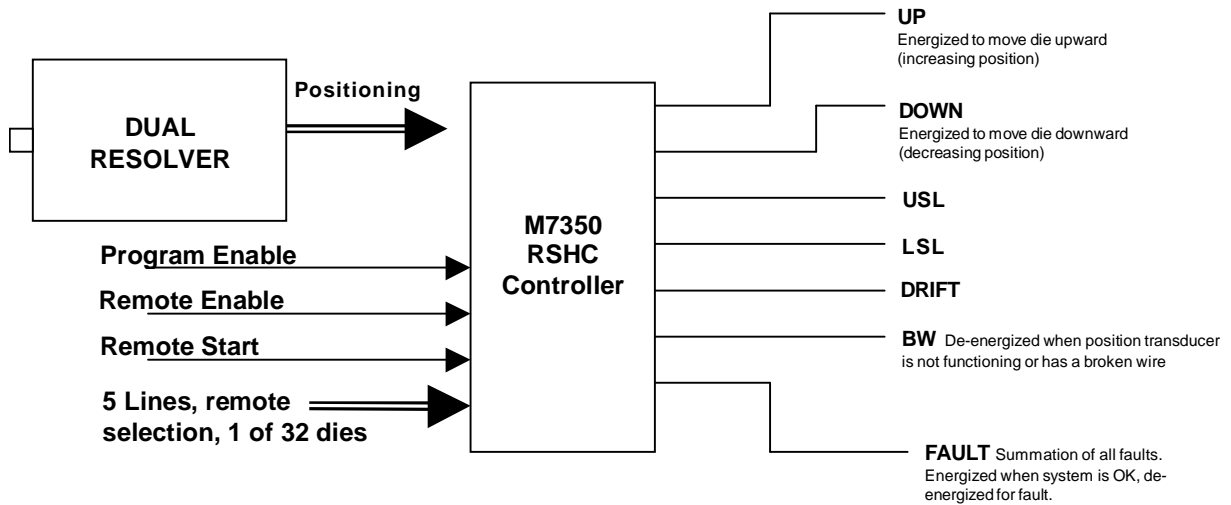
DUAL RESOLVER

Positioning

M7350 RSHC Controller

Program Enable

Remote Enable

Remote Start

5 Lines, remote selection, 1 of 32 dies

UP
Energized to move die upward (increasing position)

DOWN
Energized to move die downward (decreasing position)

USL

LSL

DRIFT

BW De-energized when position transducer is not functioning or has a broken wire

FAULT Summation of all faults. Energized when system is OK, de-energized for fault.